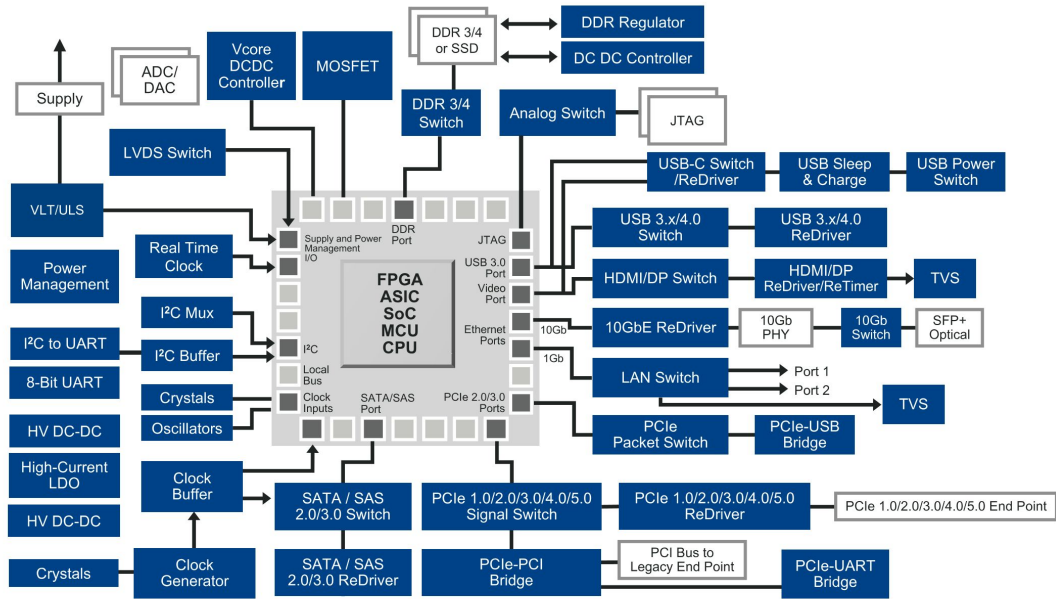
DDR 3/4 or SSD

DDR Regulator

DC DC Controller

Supply

ADC/ DAC

Vcore DCDC Controller

MOSFET

DDR 3/4 Switch

Analog Switch

JTAG

LVDS Switch

USB-C Switch /ReDriver

USB Sleep & Charge

USB Power Switch

VLT/ULS

USB 3.x/4.0 Switch

USB 3.x/4.0 ReDriver

Real Time Clock

Supply and Power Management I/O

DDR Port

JTAG

USB 3.0 Port

Video Port

Power Management

FPGA ASIC SoC MCU CPU

HDMI/DP Switch

HDMI/DP ReDriver/ReTimer

TVS

I²C Mux

Ethernet Ports

10Gb

10GbE ReDriver

10Gb PHY

10Gb Switch

SFP+ Optical

I²C to UART

I²C Buffer

I²C

1Gb

LAN Switch

Port 1

Port 2

8-Bit UART

Local Bus

TVS

Crystals

Clock Inputs

SATA/SAS Port

PCIe 2.0/3.0 Ports

PCIe Packet Switch

PCIe-USB Bridge

Oscillators

HV DC-DC

Clock Buffer

High-Current LDO

SATA / SAS 2.0/3.0 Switch

PCIe 1.0/2.0/3.0/4.0/5.0 Signal Switch

PCIe 1.0/2.0/3.0/4.0/5.0 ReDriver

PCIe 1.0/2.0/3.0/4.0/5.0 End Point

HV DC-DC

PCI Bus to Legacy End Point

Crystals

Clock Generator

SATA / SAS 2.0/3.0 ReDriver

PCIe-PCI Bridge

PCIe-UART Bridge